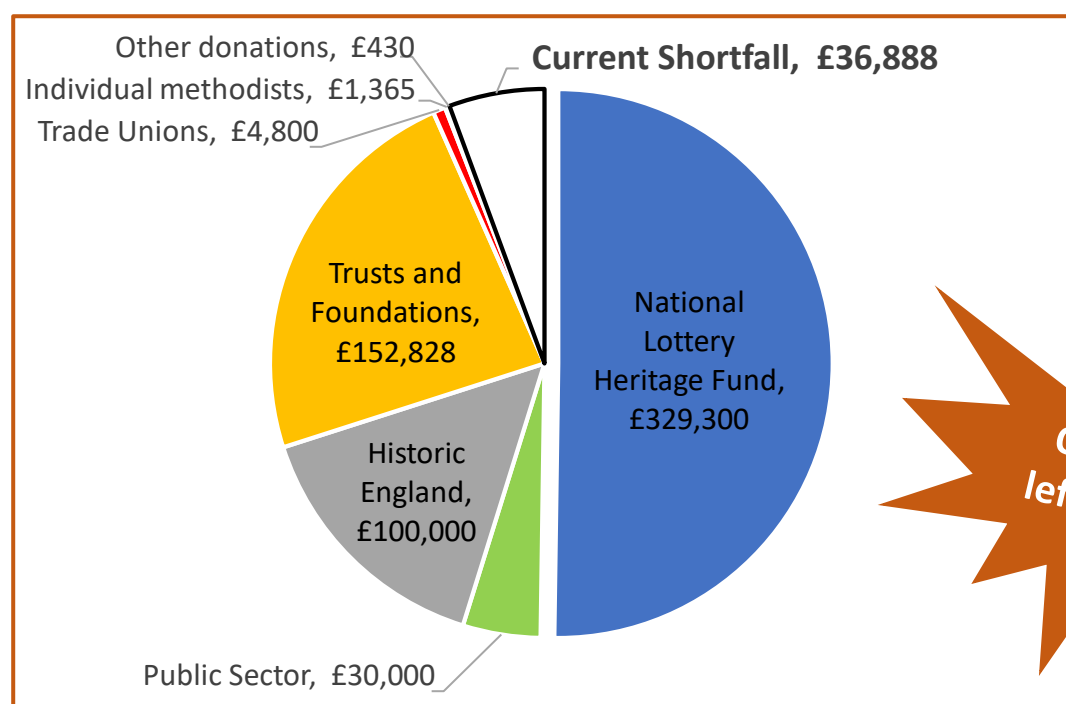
Other donations, £430

Individual methodists, £1,365

Trade Unions, £4,800

Current Shortfall, £36,888

Trusts and Foundations, £152,828

National Lottery Heritage Fund, £329,300

Historic England, £100,000

Public Sector, £30,000

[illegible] lef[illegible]